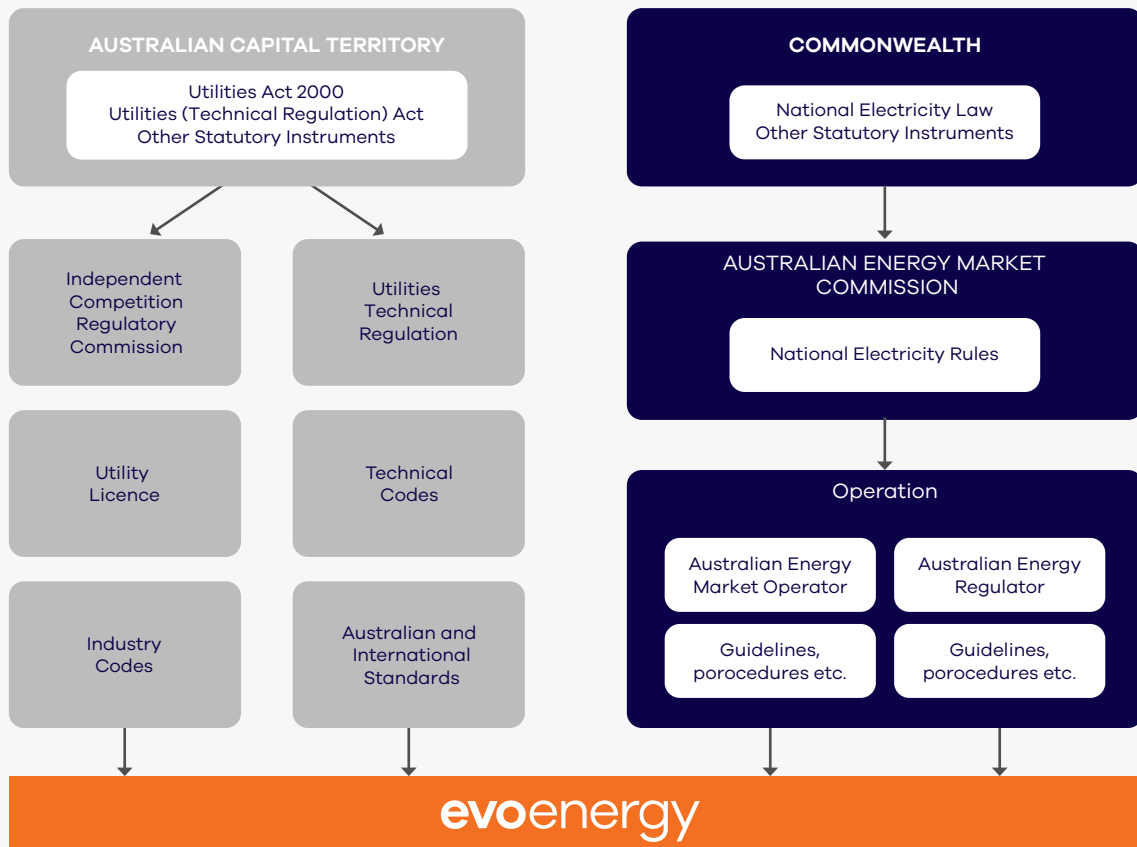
AUSTRALIAN CAPITAL TERRITORY

Utilities Act 2000
Utilities (Technical Regulation) Act
Other Statutory Instruments

Independent Competition Regulatory Commission

Utilities Technical Regulation

Utility Licence

Technical Codes

Industry Codes

Australian and International Standards

COMMONWEALTH

National Electricity Law
Other Statutory Instruments

AUSTRALIAN ENERGY MARKET COMMISSION

National Electricity Rules

Operation

Australian Energy Market Operator

Australian Energy Regulator

Guidelines, porocedures etc.

Guidelines, porocedures etc.

evoenergy